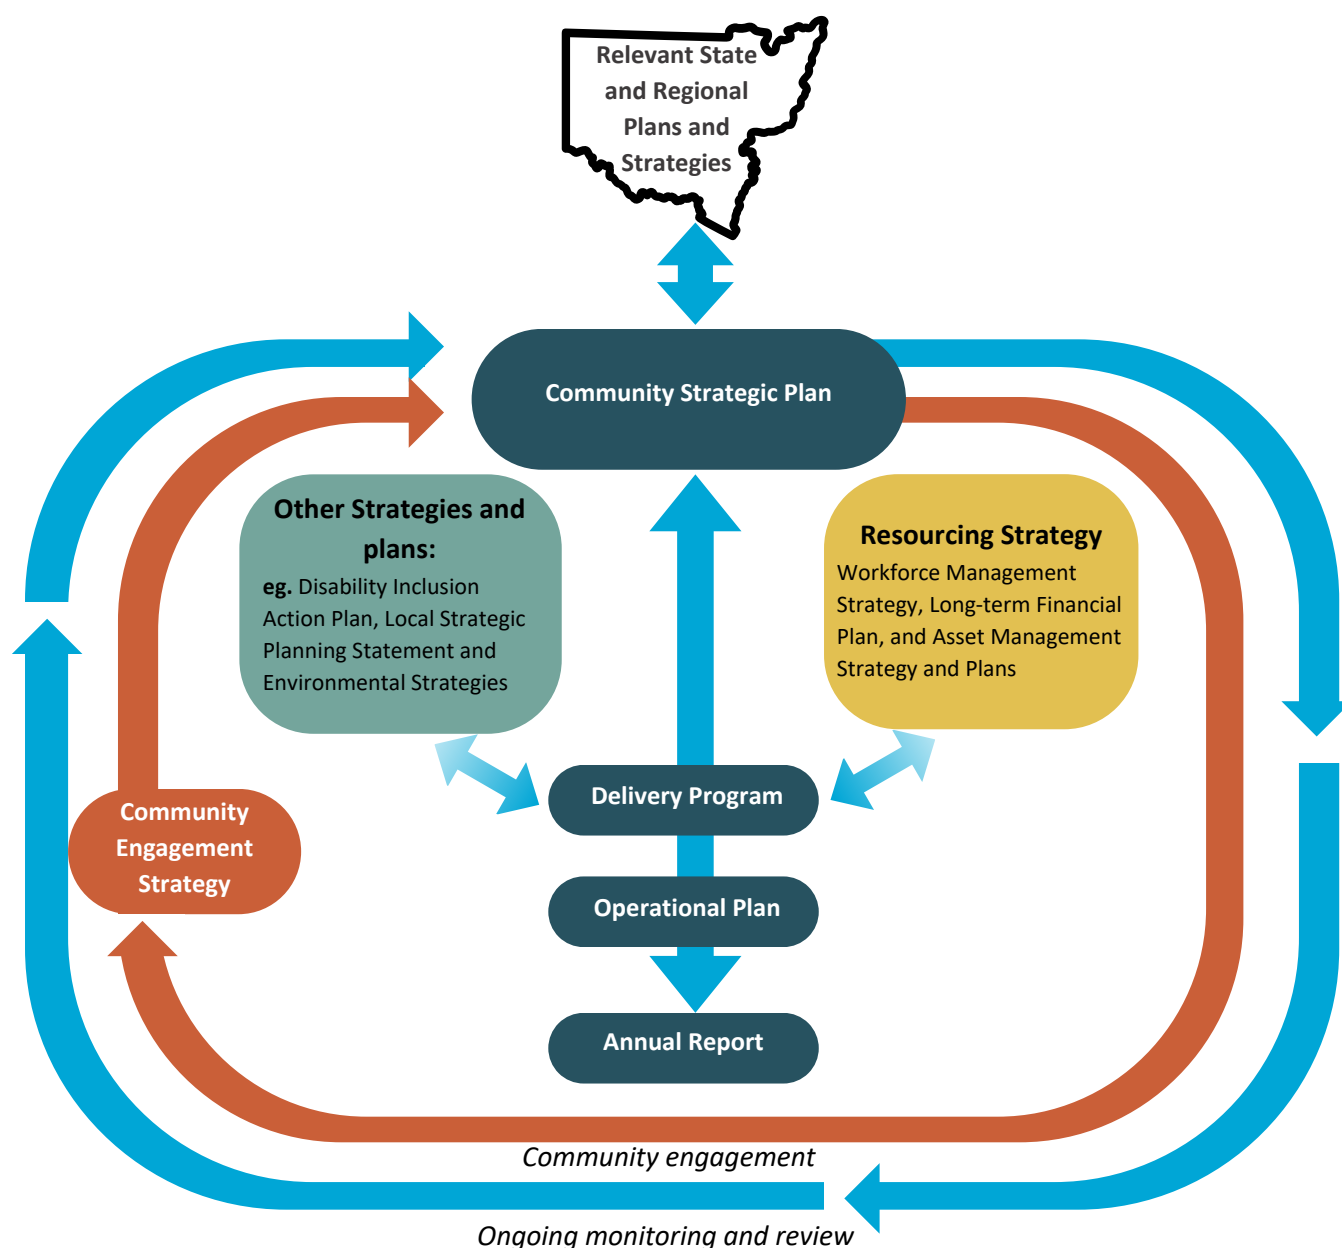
Relevant State and Regional Plans and Strategies

Community Strategic Plan

Other Strategies and plans:
eg. Disability Inclusion Action Plan, Local Strategic Planning Statement and Environmental Strategies

Resourcing Strategy
Workforce Management Strategy, Long-term Financial Plan, and Asset Management Strategy and Plans

Community Engagement Strategy

Delivery Program

Operational Plan

Annual Report

Community engagement

Ongoing monitoring and review